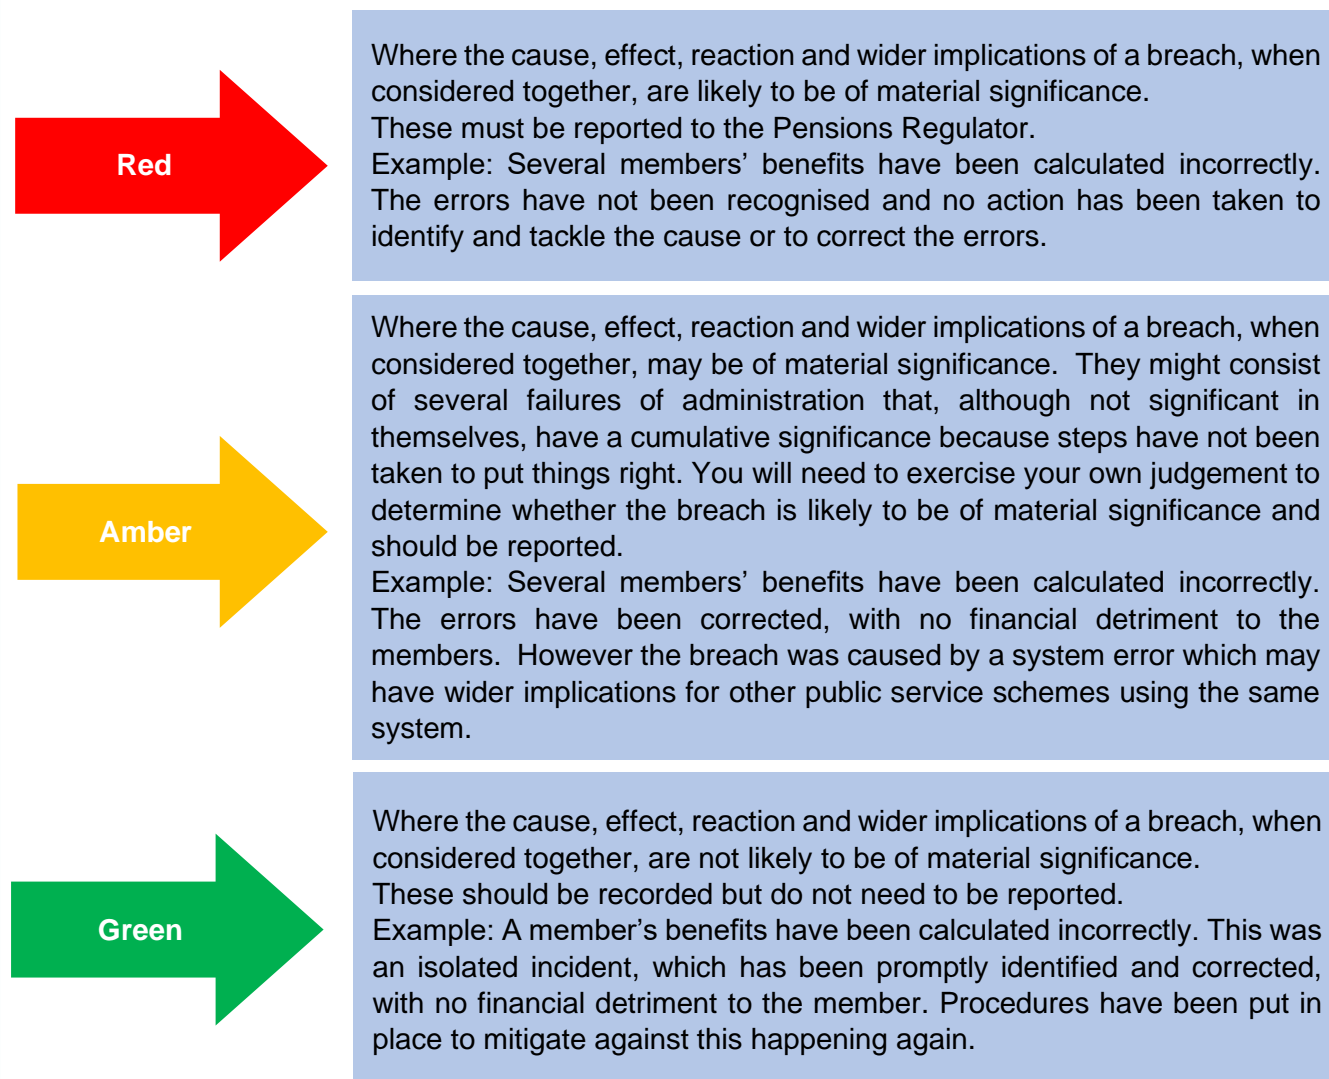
Red

Where the cause, effect, reaction and wider implications of a breach, when considered together, are likely to be of material significance.
These must be reported to the Pensions Regulator.
Example: Several members' benefits have been calculated incorrectly. The errors have not been recognised and no action has been taken to identify and tackle the cause or to correct the errors.

Amber

Where the cause, effect, reaction and wider implications of a breach, when considered together, may be of material significance. They might consist of several failures of administration that, although not significant in themselves, have a cumulative significance because steps have not been taken to put things right. You will need to exercise your own judgement to determine whether the breach is likely to be of material significance and should be reported.
Example: Several members' benefits have been calculated incorrectly. The errors have been corrected, with no financial detriment to the members. However the breach was caused by a system error which may have wider implications for other public service schemes using the same system.

Green

Where the cause, effect, reaction and wider implications of a breach, when considered together, are not likely to be of material significance.
These should be recorded but do not need to be reported.
Example: A member's benefits have been calculated incorrectly. This was an isolated incident, which has been promptly identified and corrected, with no financial detriment to the member. Procedures have been put in place to mitigate against this happening again.